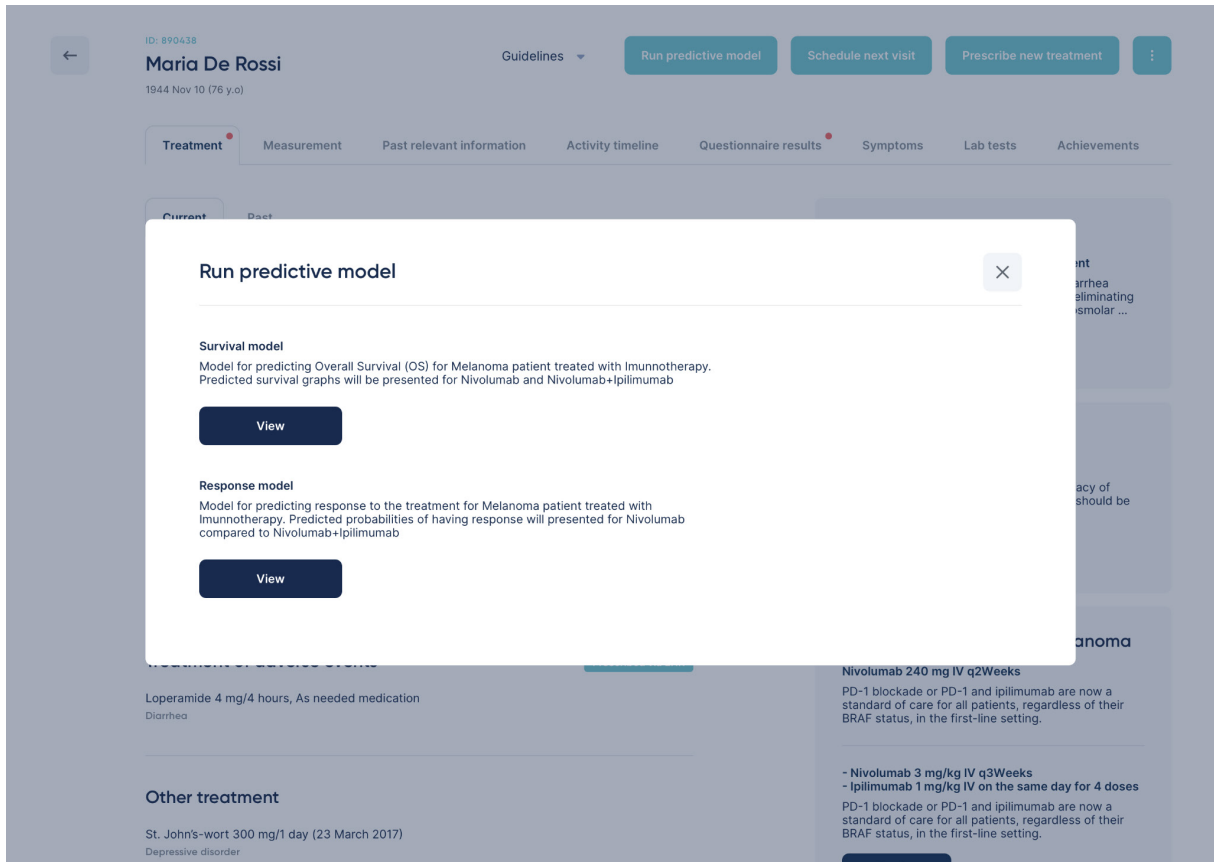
ID: 890438
Maria De Rossi
1944 Nov 10 (76 y.o)

Guidelines

Run predictive model

Schedule next visit

Prescribe new treatment

Treatment

Measurement

Past relevant information

Activity timeline

Questionnaire results

Symptoms

Lab tests

Achievements

Current

Past

Run predictive model

Survival model

Model for predicting Overall Survival (OS) for Melanoma patient treated with Imunnotherapy. Predicted survival graphs will be presented for Nivolumab and Nivolumab+Ipilimumab

View

Response model

Model for predicting response to the treatment for Melanoma patient treated with Imunnotherapy. Predicted probabilities of having response will presented for Nivolumab compared to Nivolumab+Ipilimumab

View

nt
arrhea
eliminating
smolar ...

acy of
should be

anoma

Treatment of adverse events

Loperamide 4 mg/4 hours, As needed medication
Diarrhea

Nivolumab 240 mg IV q2Weeks

PD-1 blockade or PD-1 and ipilimumab are now a standard of care for all patients, regardless of their BRAF status, in the first-line setting.

- Nivolumab 3 mg/kg IV q3Weeks
- Ipilimumab 1 mg/kg IV on the same day for 4 doses

PD-1 blockade or PD-1 and ipilimumab are now a standard of care for all patients, regardless of their BRAF status, in the first-line setting.

Other treatment

St. John's-wort 300 mg/1 day (23 March 2017)
Depressive disorder